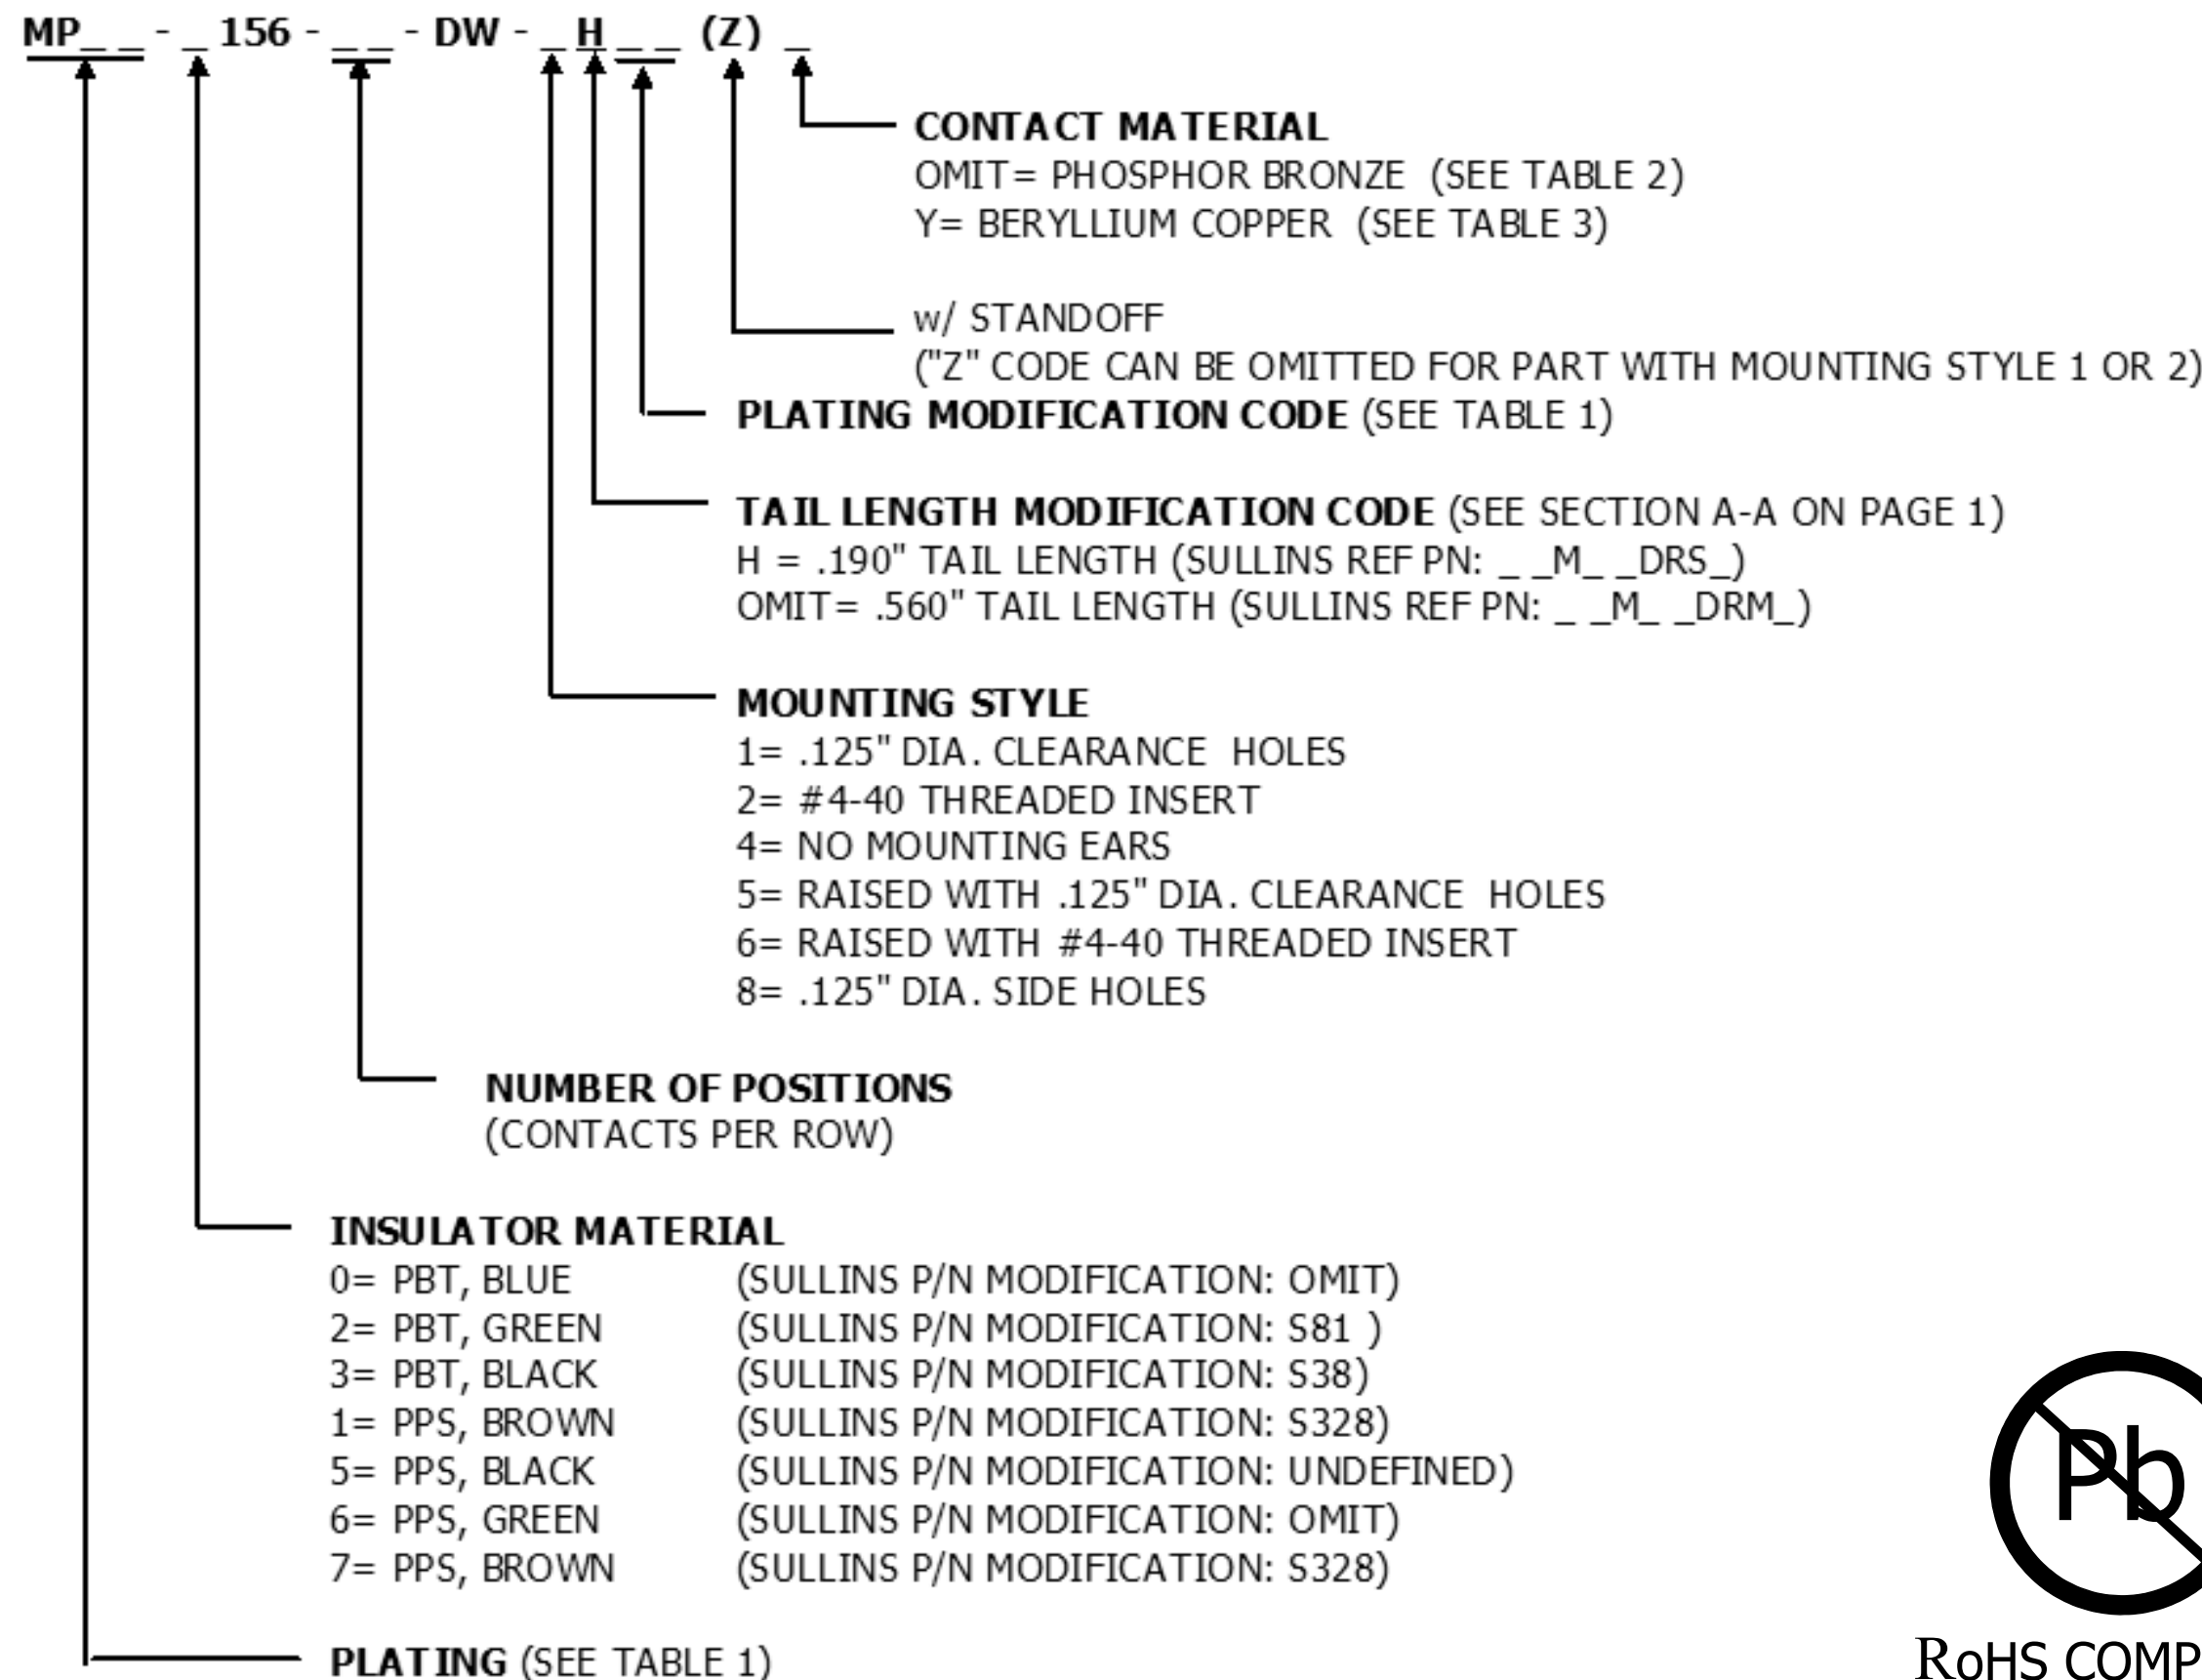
MP_ _ - _ 156 - _ _ - DW - _ H _ _ (Z) _

CONTACT MATERIAL
OMIT= PHOSPHOR BRONZE (SEE TABLE 2)
Y= BERYLLIUM COPPER (SEE TABLE 3)

w/ STANDOFF
("Z" CODE CAN BE OMITTED FOR PART WITH MOUNTING STYLE 1 OR 2)

PLATING MODIFICATION CODE (SEE TABLE 1)

TAIL LENGTH MODIFICATION CODE (SEE SECTION A-A ON PAGE 1)
H = .190" TAIL LENGTH (SULLINS REF PN: _ _M_ _DRS_)
OMIT= .560" TAIL LENGTH (SULLINS REF PN: _ _M_ _DRM_)

MOUNTING STYLE
1= .125" DIA. CLEARANCE HOLES
2= #4-40 THREADED INSERT
4= NO MOUNTING EARS
5= RAISED WITH .125" DIA. CLEARANCE HOLES
6= RAISED WITH #4-40 THREADED INSERT
8= .125" DIA. SIDE HOLES

NUMBER OF POSITIONS
(CONTACTS PER ROW)

INSULATOR MATERIAL
0= PBT, BLUE (SULLINS P/N MODIFICATION: OMIT)
2= PBT, GREEN (SULLINS P/N MODIFICATION: S81 )
3= PBT, BLACK (SULLINS P/N MODIFICATION: S38)
1= PPS, BROWN (SULLINS P/N MODIFICATION: S328)
5= PPS, BLACK (SULLINS P/N MODIFICATION: UNDEFINED)
6= PPS, GREEN (SULLINS P/N MODIFICATION: OMIT)
7= PPS, BROWN (SULLINS P/N MODIFICATION: S328)

PLATING (SEE TABLE 1)

Pb
RoHS COMP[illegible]